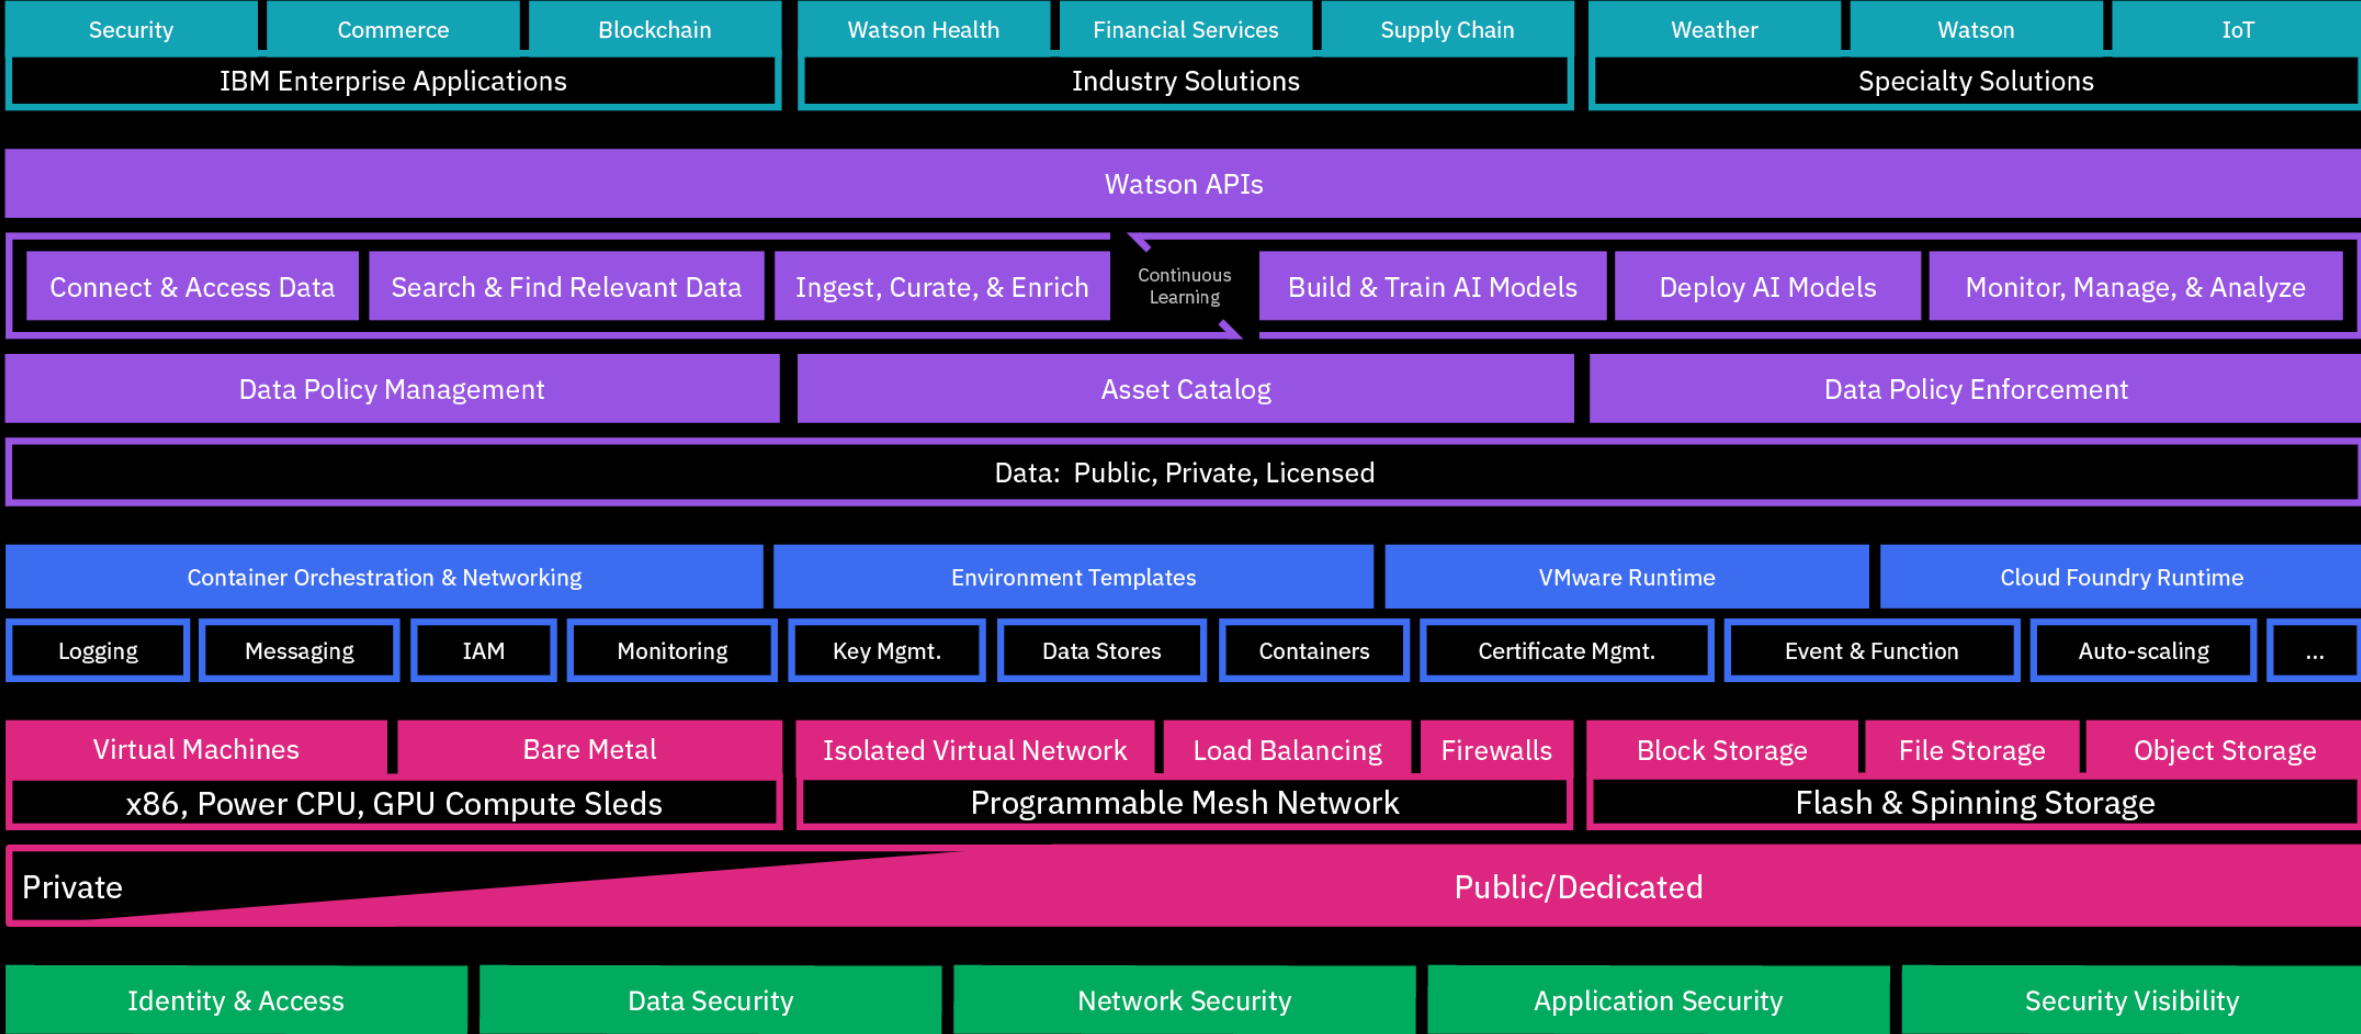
Security
Commerce
Blockchain
IBM Enterprise Applications

Watson Health
Financial Services
Supply Chain
Industry Solutions

Weather
Watson
IoT
Specialty Solutions

Watson APIs

Connect & Access Data
Search & Find Relevant Data
Ingest, Curate, & Enrich
Continuous Learning
Build & Train AI Models
Deploy AI Models
Monitor, Manage, & Analyze

Data Policy Management
Asset Catalog
Data Policy Enforcement

Data: Public, Private, Licensed

Container Orchestration & Networking
Environment Templates
VMware Runtime
Cloud Foundry Runtime

Logging
Messaging
IAM
Monitoring
Key Mgmt.
Data Stores
Containers
Certificate Mgmt.
Event & Function
Auto-scaling
...

Virtual Machines
Bare Metal
x86, Power CPU, GPU Compute Sleds

Isolated Virtual Network
Load Balancing
Firewalls
Programmable Mesh Network

Block Storage
File Storage
Object Storage
Flash & Spinning Storage

Private
Public/Dedicated

Identity & Access
Data Security
Network Security
Application Security
Security Visibility